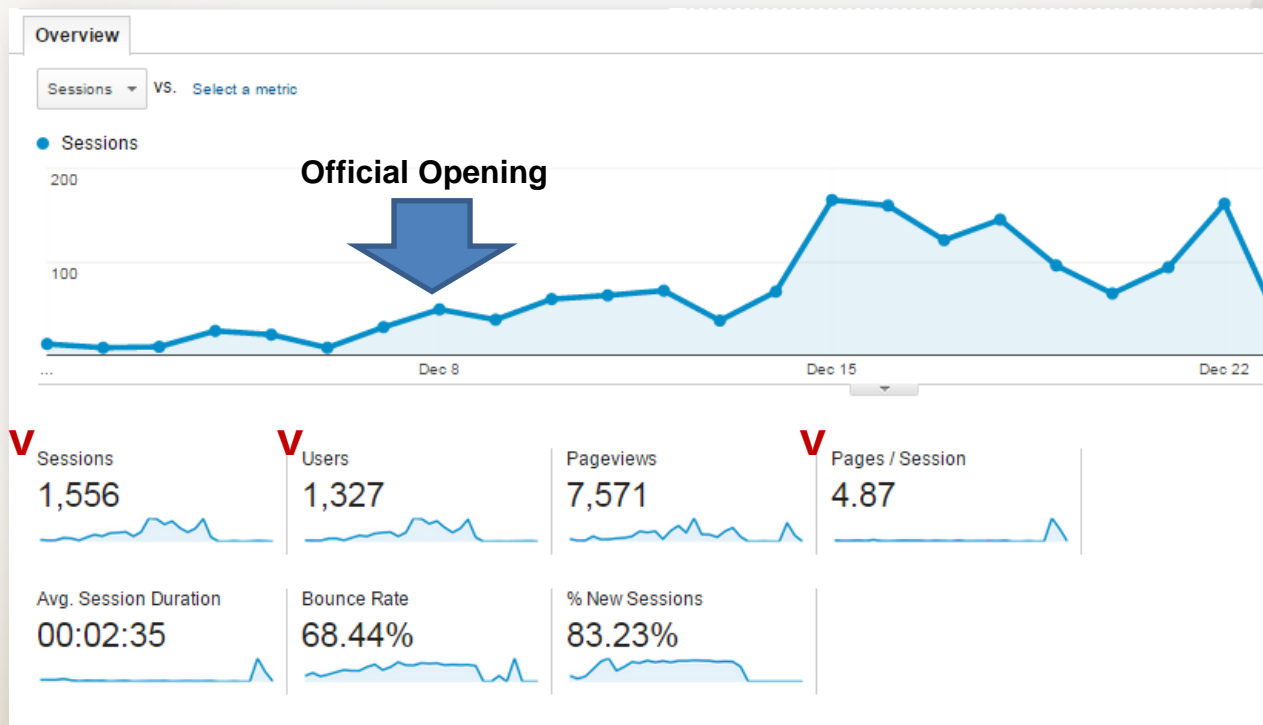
Overview

Sessions VS. Select a metric

Sessions

Official Opening

200

100

...

Dec 8

Dec 15

Dec 22

V Sessions
1,556

V Users
1,327

Pageviews
7,571

V Pages / Session
4.87

Avg. Session Duration
00:02:35

Bounce Rate
68.44%

% New Sessions
83.23%